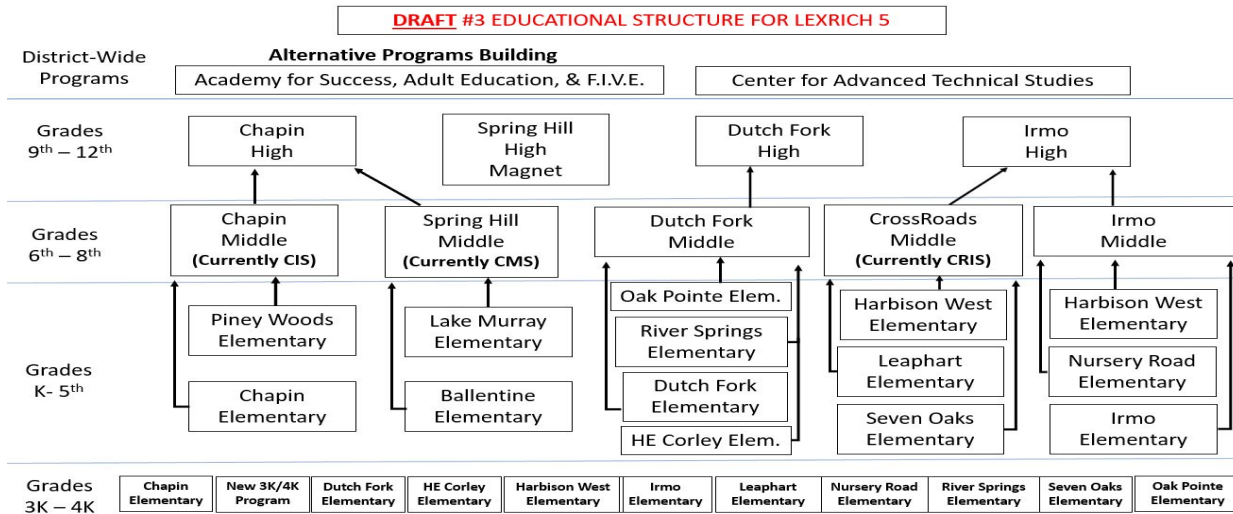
DRAFT #3 EDUCATIONAL STRUCTURE FOR LEXRICH 5

District-Wide Programs

Alternative Programs Building
Academy for Success, Adult Education, & F.I.V.E.

Center for Advanced Technical Studies

Grades 9th – 12th

Chapin High

Spring Hill High Magnet

Dutch Fork High

Irmo High

Grades 6th – 8th

Chapin Middle (Currently CIS)

Spring Hill Middle (Currently CMS)

Dutch Fork Middle

CrossRoads Middle (Currently CRIS)

Irmo Middle

Grades K- 5th

Piney Woods Elementary

Chapin Elementary

Lake Murray Elementary

Ballentine Elementary

Oak Pointe Elem.

River Springs Elementary

Dutch Fork Elementary

HE Corley Elem.

Harbison West Elementary

Leaphart Elementary

Seven Oaks Elementary

Harbison West Elementary

Nursery Road Elementary

Irmo Elementary

Grades 3K – 4K

| Chapin Elementary | New 3K/4K Program | Dutch Fork Elementary | HE Corley Elementary | Harbison West Elementary | Irmo Elementary | Leaphart Elementary | Nursery Road Elementary | River Springs Elementary | Seven Oaks Elementary | Oak Pointe Elementary |
|---|---|---|---|---|---|---|---|---|---|---|